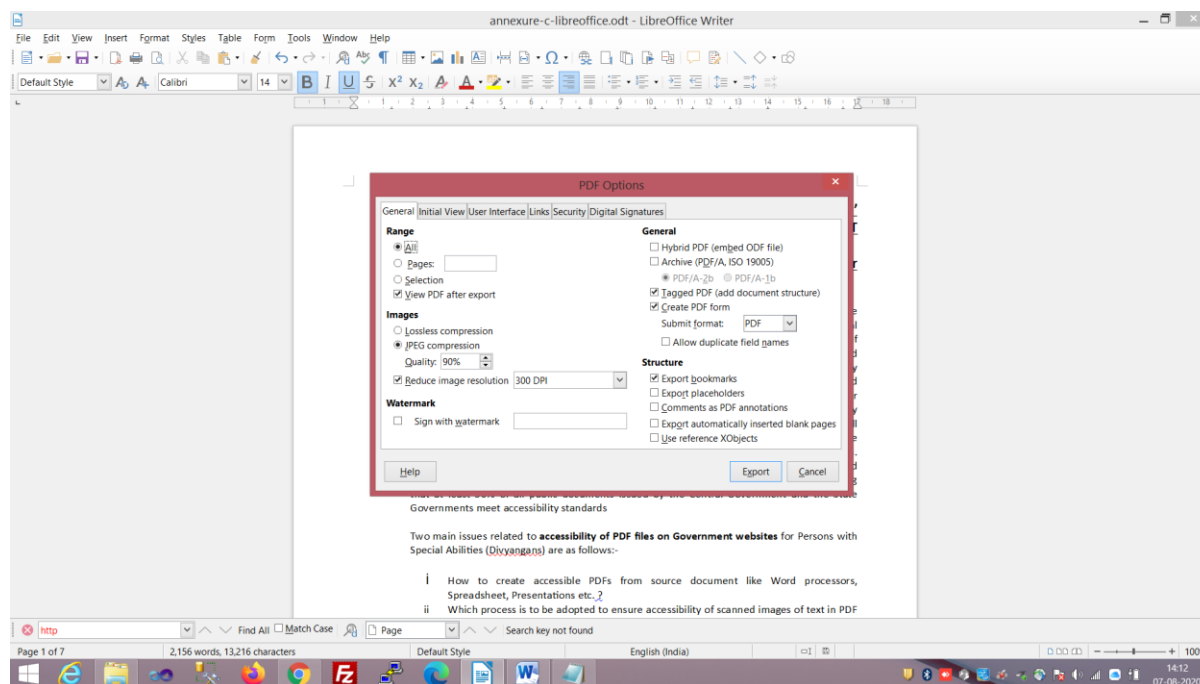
annexure-c-libreoffice.odt - LibreOffice Writer

File Edit View Insert Format Styles Table Form Tools Window Help

Default Style Calibri 14

PDF Options

General Initial View User Interface Links Security Digital Signatures

Range
All
Pages:
Selection
View PDF after export

Images
Lossless compression
JPEG compression
Quality: 90%
Reduce image resolution 300 DPI

Watermark
Sign with watermark

General
Hybrid PDF (embed ODF file)
Archive (PDF/A, ISO 19005)
PDF/A-2b PDF/A-1b
Tagged PDF (add document structure)
Create PDF form
Submit format: PDF
Allow duplicate field names

Structure
Export bookmarks
Export placeholders
Comments as PDF annotations
Export automatically inserted blank pages
Use reference XObjects

Help Export Cancel

Governments meet accessibility standards

Two main issues related to **accessibility of PDF files on Government websites** for Persons with Special Abilities (Divyangans) are as follows:-

i How to create accessible PDFs from source document like Word processors, Spreadsheet, Presentations etc. ?

ii Which process is to be adopted to ensure accessibility of scanned images of text in PDF

http Find All Match Case Page Search key not found

Page 1 of 7 2,156 words, 13,216 characters Default Style English (India) 100

14:12
07-08-2020